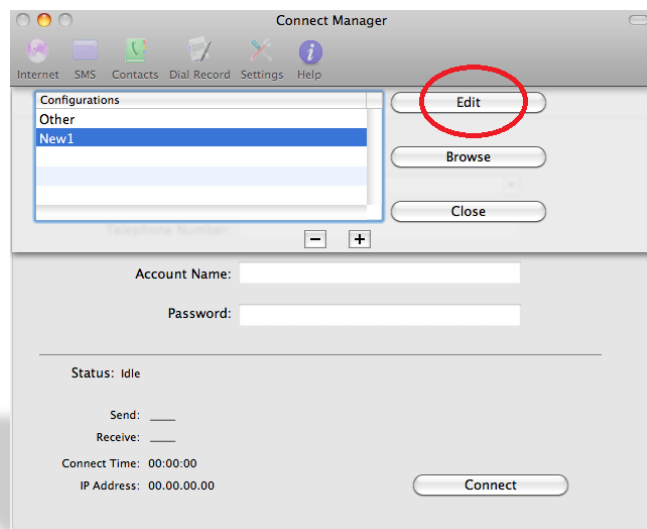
Connect Manager

Internet SMS Contacts Dial Record Settings Help

| Configurations |
|---|
| Other |
| New1 |

Edit

Browse

Close

Telephone Number:

−  +

Account Name:

Password:

Status: Idle

Send: ____

Receive: ____

Connect Time: 00:00:00

IP Address: 00.00.00.00

Connect